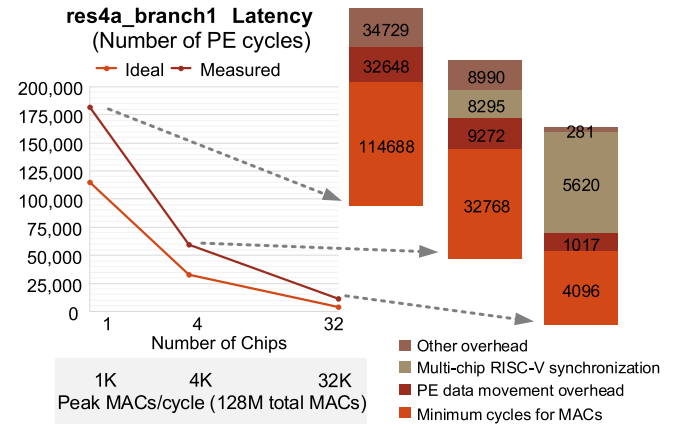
res4a_branch1 Latency
(Number of PE cycles)

Ideal Measured

200,000
175,000
150,000
125,000
100,000
75,000
50,000
25,000
0

1 4 32
Number of Chips

1K 4K 32K
Peak MACs/cycle (128M total MACs)

34729
32648
114688

8990
8295
9272
32768

281
5620
1017
4096

Other overhead
Multi-chip RISC-V synchronization
PE data movement overhead
Minimum cycles for MACs